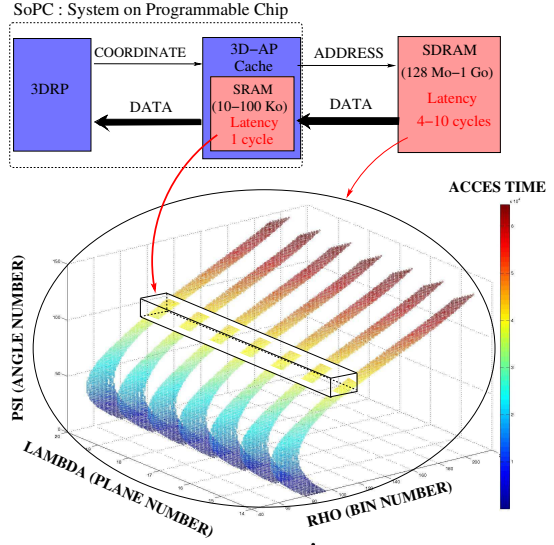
SoPC : System on Programmable Chip

3DRP

COORDINATE

DATA

3D−AP Cache

SRAM (10−100 Ko)

Latency 1 cycle

ADDRESS

DATA

SDRAM (128 Mo−1 Go)

Latency 4−10 cycles

ACCES TIME

$\times 10^4$

6
5
4
3
2
1

PSI (ANGLE NUMBER)

150
100
50

LAMBDA (PLANE NUMBER)

RHO (BIN NUMBER)